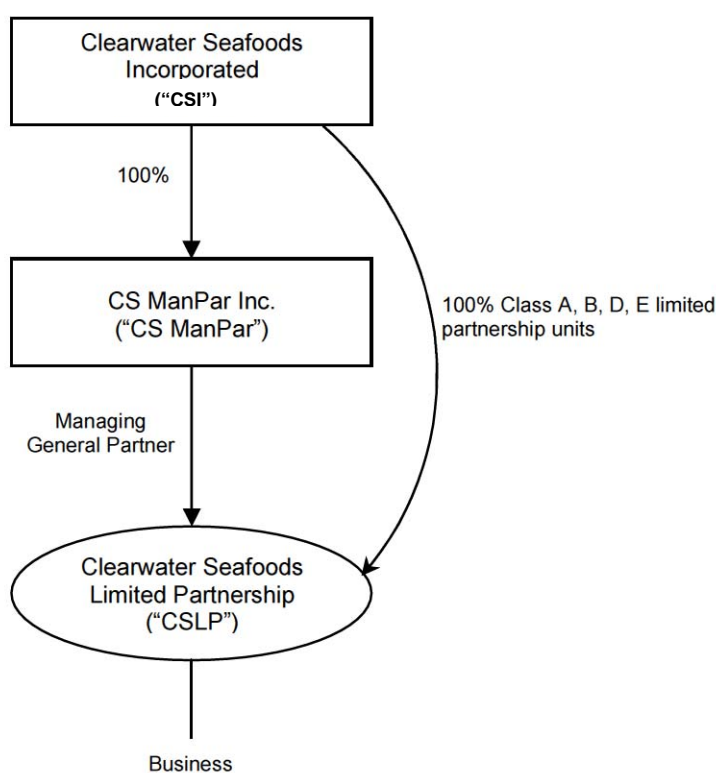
Clearwater Seafoods Incorporated
("CSI")

100%

CS ManPar Inc.
("CS ManPar")

100% Class A, B, D, E limited partnership units

Managing General Partner

Clearwater Seafoods Limited Partnership
("CSLP")

Business